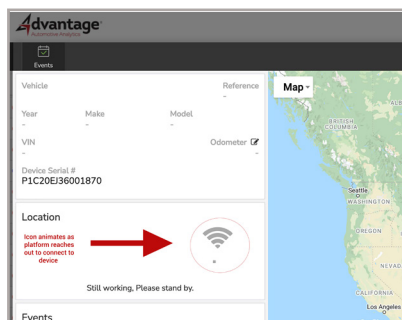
Advantage
Automotive Analytics

Events

Vehicle
Reference
-

Year
-
Make
-
Model
-

VIN
-
Odometer
-

Device Serial #
P1C20EJ36001870

Location

Icon animates as platform reaches out to connect to device

Still working, Please stand by.

Events

Map

BRITISH COLUMBIA
Seattle
WASHINGTON
OREGON
NEVAD
CALIFORNIA
Los Angeles